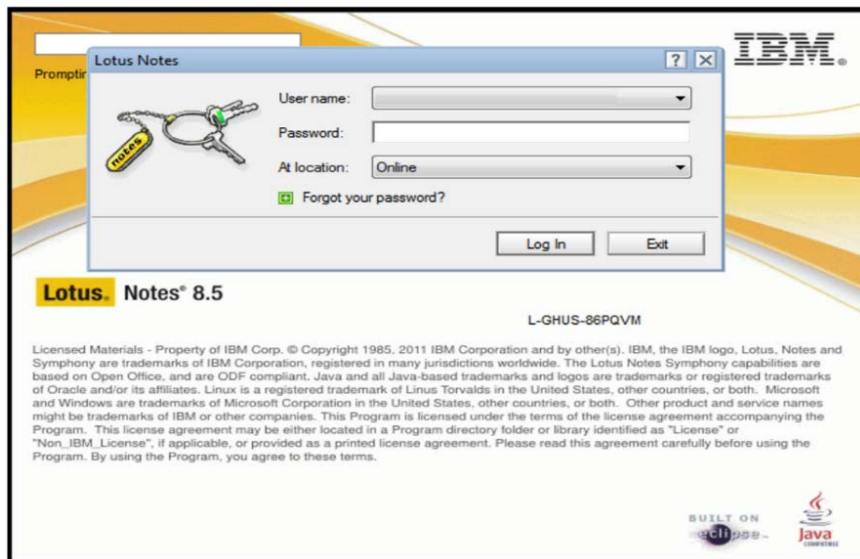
Promptin

Lotus Notes

?

notes

User name:

Password:

At location: Online

Forgot your password?

Log In

Exit

IBM.

Lotus. Notes® 8.5

L-GHUS-86PQVM

Licensed Materials - Property of IBM Corp. © Copyright 1985, 2011 IBM Corporation and by other(s). IBM, the IBM logo, Lotus, Notes and Symphony are trademarks of IBM Corporation, registered in many jurisdictions worldwide. The Lotus Notes Symphony capabilities are based on Open Office, and are ODF compliant. Java and all Java-based trademarks and logos are trademarks or registered trademarks of Oracle and/or its affiliates. Linux is a registered trademark of Linus Torvalds in the United States, other countries, or both. Microsoft and Windows are trademarks of Microsoft Corporation in the United States, other countries, or both. Other product and service names might be trademarks of IBM or other companies. This Program is licensed under the terms of the license agreement accompanying the Program. This license agreement may be either located in a Program directory folder or library identified as "License" or "Non_IBM_License", if applicable, or provided as a printed license agreement. Please read this agreement carefully before using the Program. By using the Program, you agree to these terms.

BUILT ON
eclipse

Java